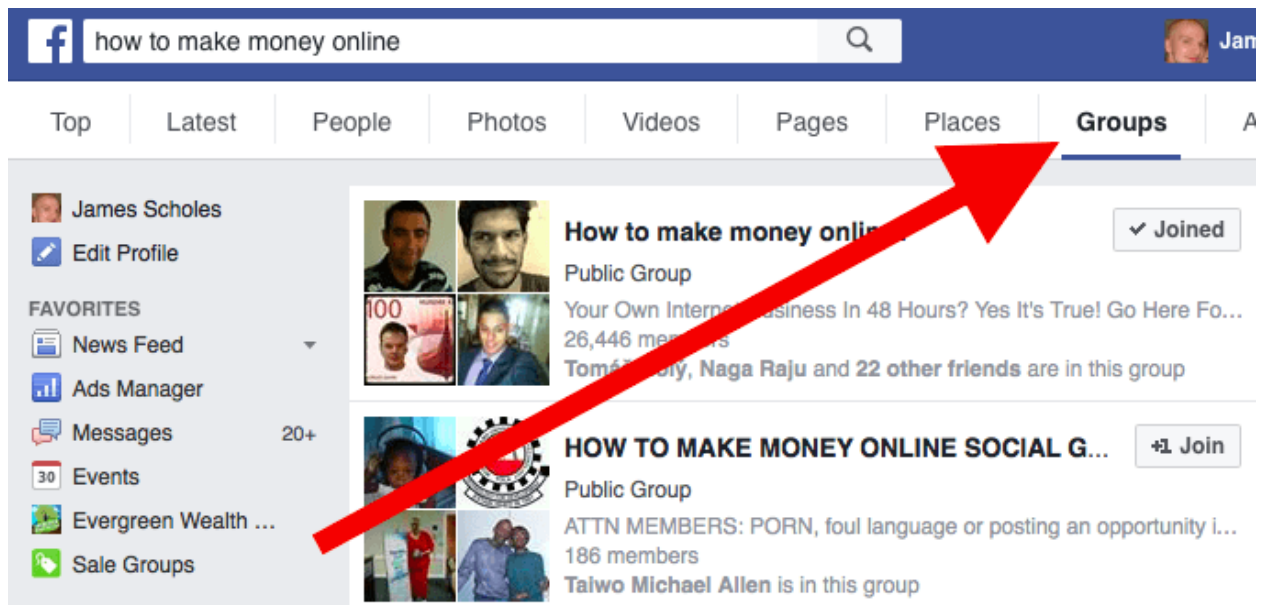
how to make money online

Jam

Top | Latest | People | Photos | Videos | Pages | Places | Groups | A

James Scholes
Edit Profile

FAVORITES
News Feed
Ads Manager
Messages 20+
30 Events
Evergreen Wealth ...
Sale Groups

How to make money onli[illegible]
✔ Joined
Public Group
Your Own Intern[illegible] Business In 48 Hours? Yes It's True! Go Here Fo...
26,446 me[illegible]
Tomá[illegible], Naga Raju and 22 other friends are in this group

HOW TO MAKE MONEY ONLINE SOCIAL G...
+1 Join
Public Group
ATTN MEMBERS: PORN, foul language or posting an opportunity i...
186 members
Taiwo Michael Allen is in this group